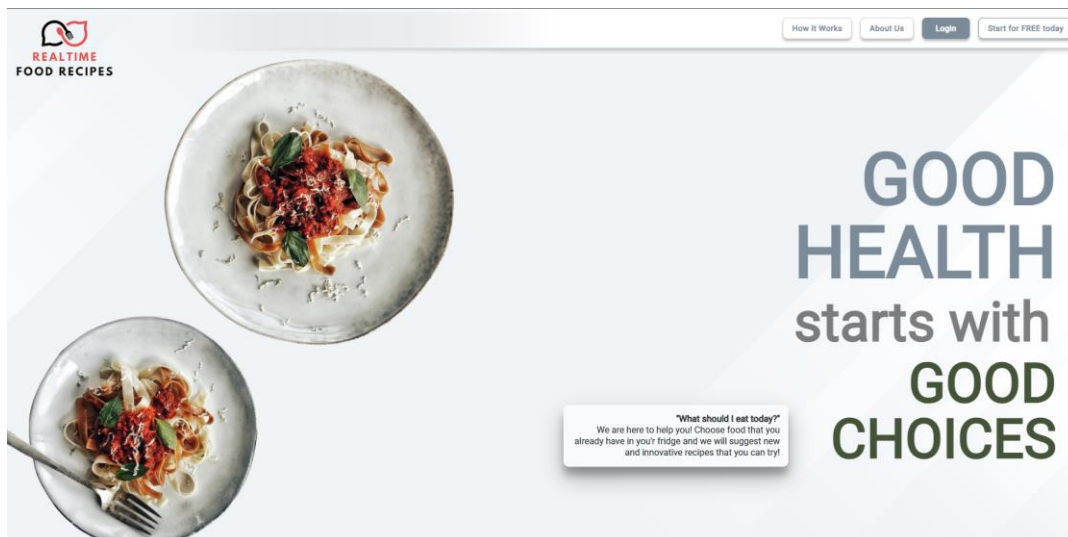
REALTIME
FOOD RECIPES

How It Works
About Us
Login
Start for FREE today

GOOD
HEALTH
starts with
GOOD
CHOICES

"What should I eat today?"
We are here to help you! Choose food that you already have in you'r fridge and we will suggest new and innovative recipes that you can try!